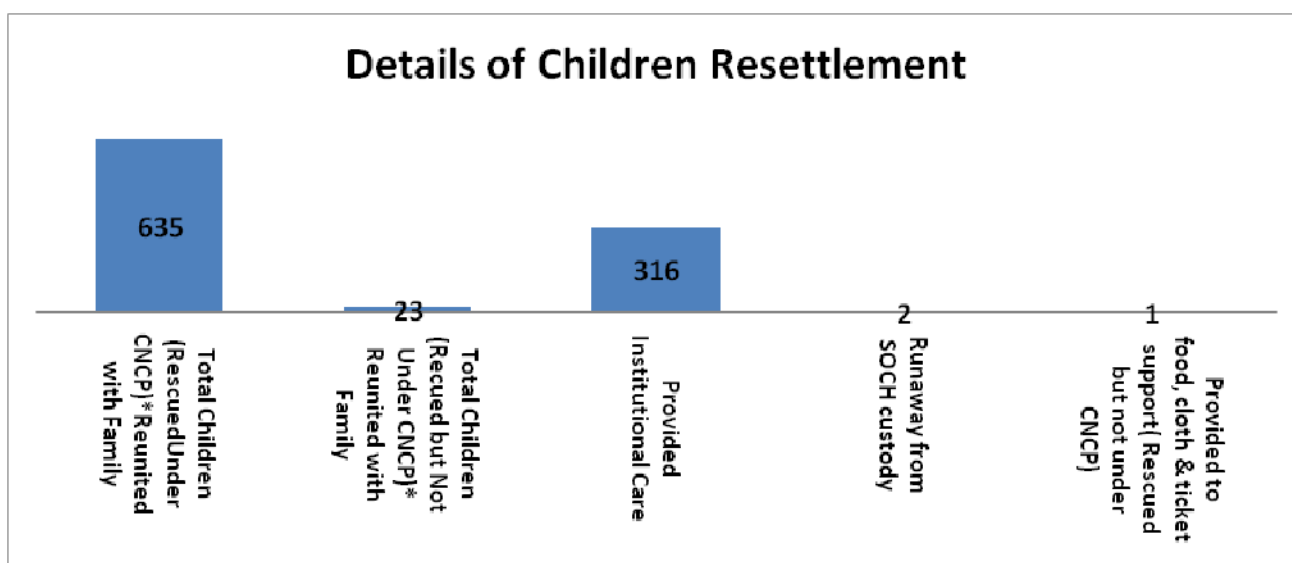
Details of Children Resettlement

635

23

316

2

1

Total Children (RescuedUnder CNCP)*Reunited with Family

Total Children (Recued but Not Under CNCP)* Reunited with Family

Provided Institutional Care

Runaway from SOCH custody

Provided to food, cloth & ticket support( Rescued but not under CNCP)